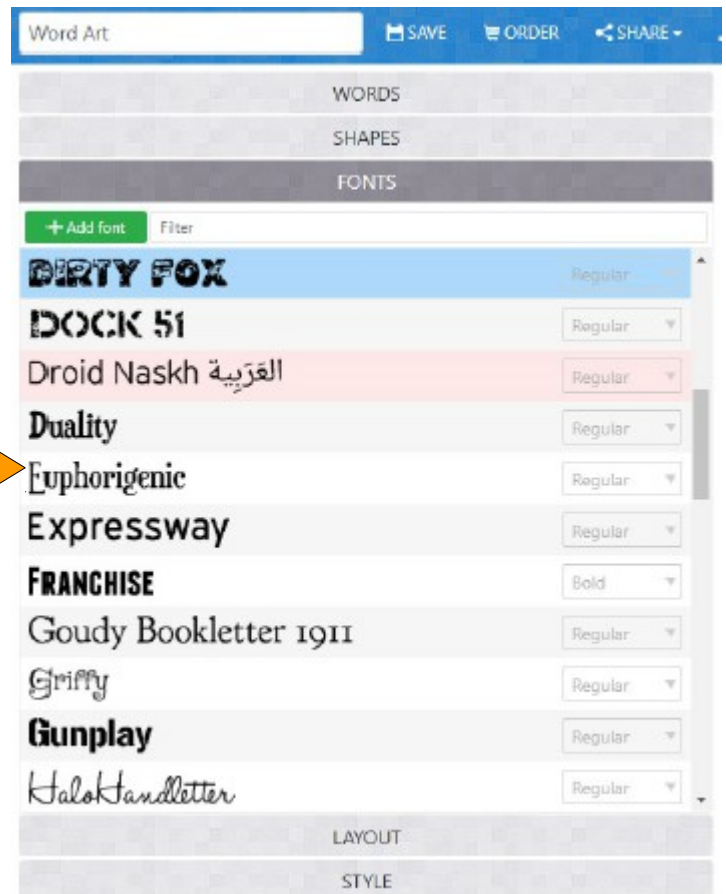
Word Art

SAVE

ORDER

SHARE

WORDS

SHAPES

FONTS

+ Add font

Filter

DIRTY FOX Regular

DOCK 51 Regular

Droid Naskh العَرَبية Regular

Duality Regular

Euphorigenic Regular

Expressway Regular

FRANCHISE Bold

Goudy Bookletter 1911 Regular

Griffy Regular

Gunplay Regular

HaloHandletter Regular

LAYOUT

STYLE